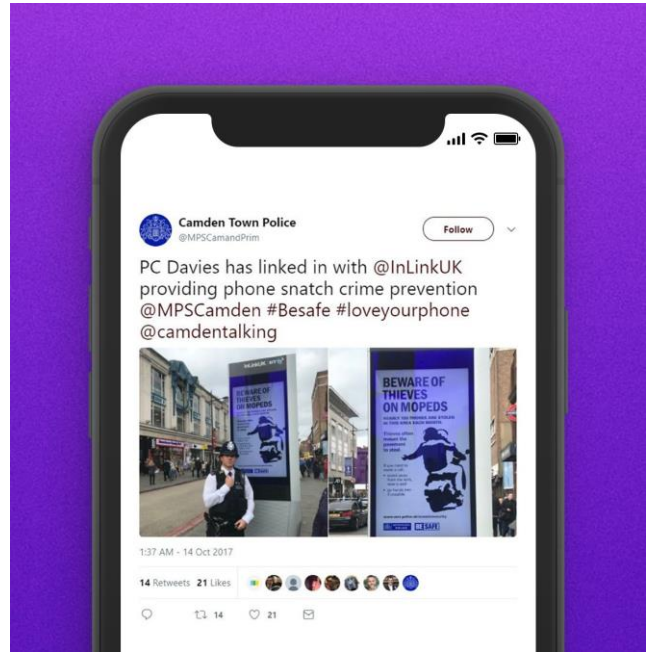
Camden Town Police
@MPSCamandPrim

Follow

PC Davies has linked in with @InLinkUK providing phone snatch crime prevention @MPSCamden #Besafe #loveyourphone @camdentalking

BEWARE OF THIEVES ON MOPEDS

BEWARE OF THIEVES ON MOPEDS

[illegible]

BESAFE

1:37 AM - 14 Oct 2017

14 Retweets 21 Likes

14 21